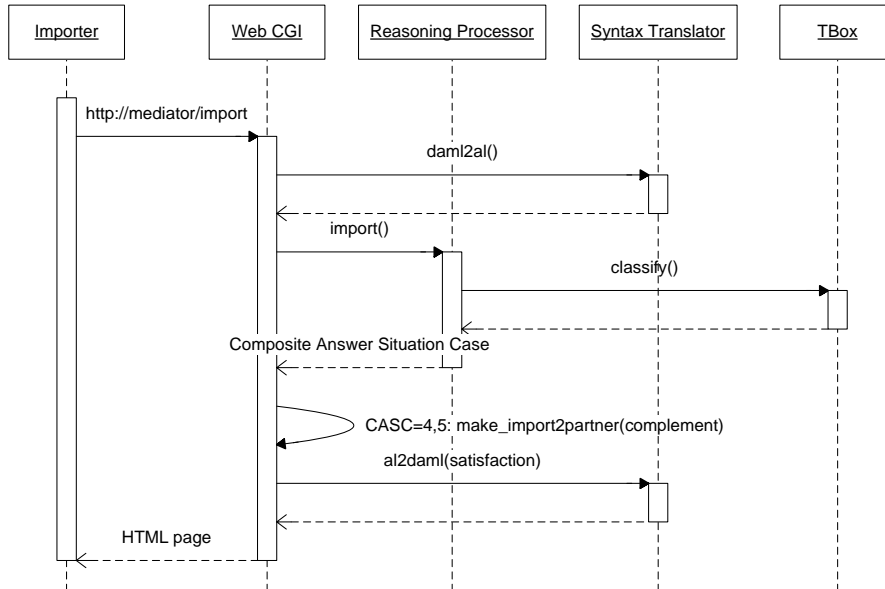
Importer

Web CGI

Reasoning Processor

Syntax Translator

TBox

http://mediator/import

daml2al()

import()

classify()

Composite Answer Situation Case

CASC=4,5: make_import2partner(complement)

al2daml(satisfaction)

HTML page